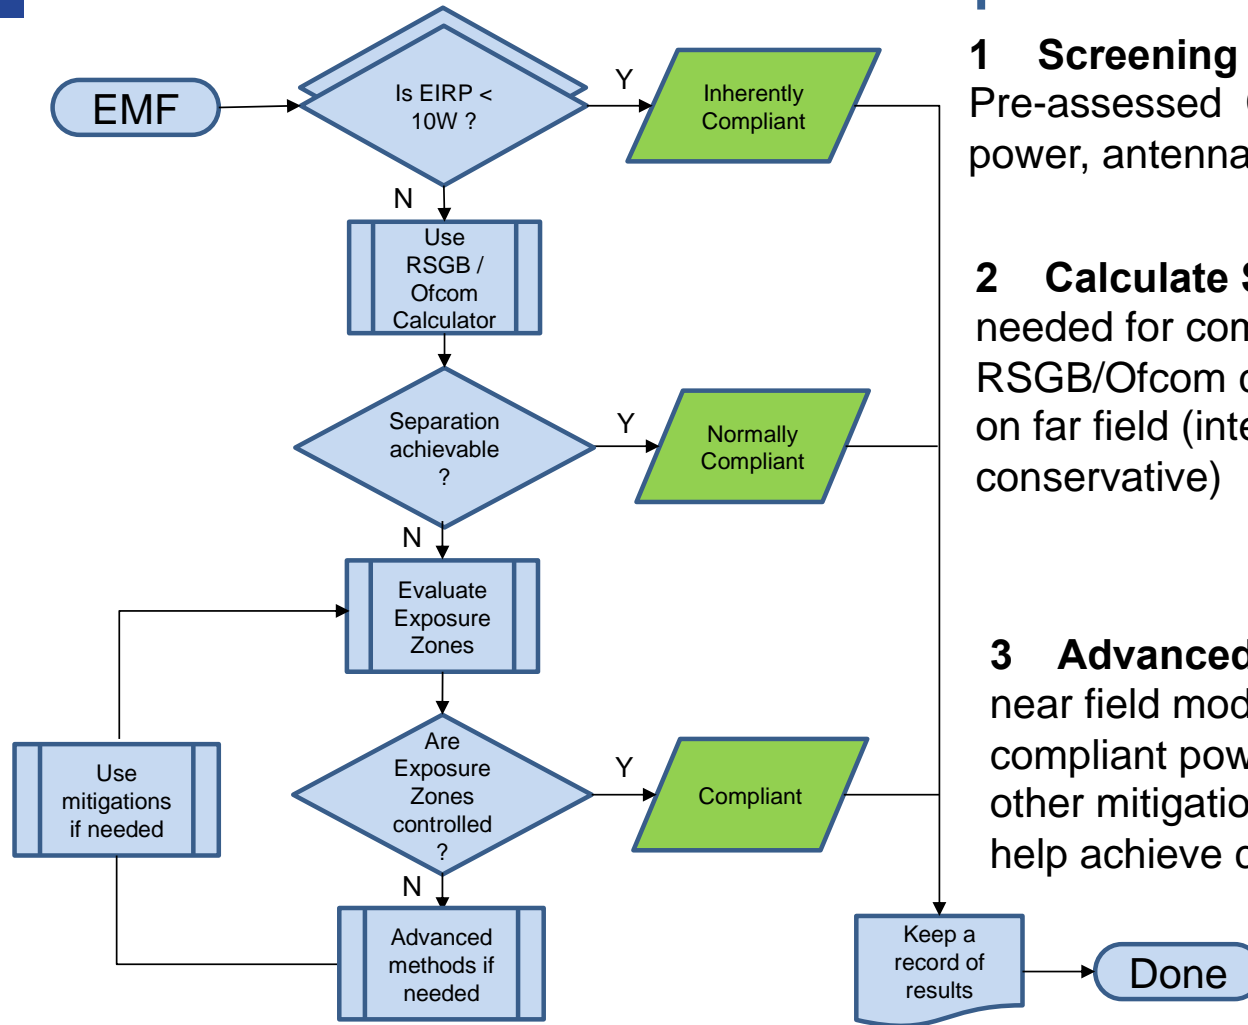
EMF

Is EIRP < 10W ?

Y

Inherently Compliant

N

Use RSGB / Ofcom Calculator

Separation achievable ?

Y

Normally Compliant

N

Evaluate Exposure Zones

Use mitigations if needed

Are Exposure Zones controlled ?

Y

Compliant

N

Advanced methods if needed

Keep a record of results

Done

1 Screening
Pre-assessed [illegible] power, antenna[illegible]

2 Calculate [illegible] needed for con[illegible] RSGB/Ofcom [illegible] on far field (int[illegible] conservative)

3 Advanced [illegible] near field mod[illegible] compliant pow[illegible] other mitigatio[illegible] help achieve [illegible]